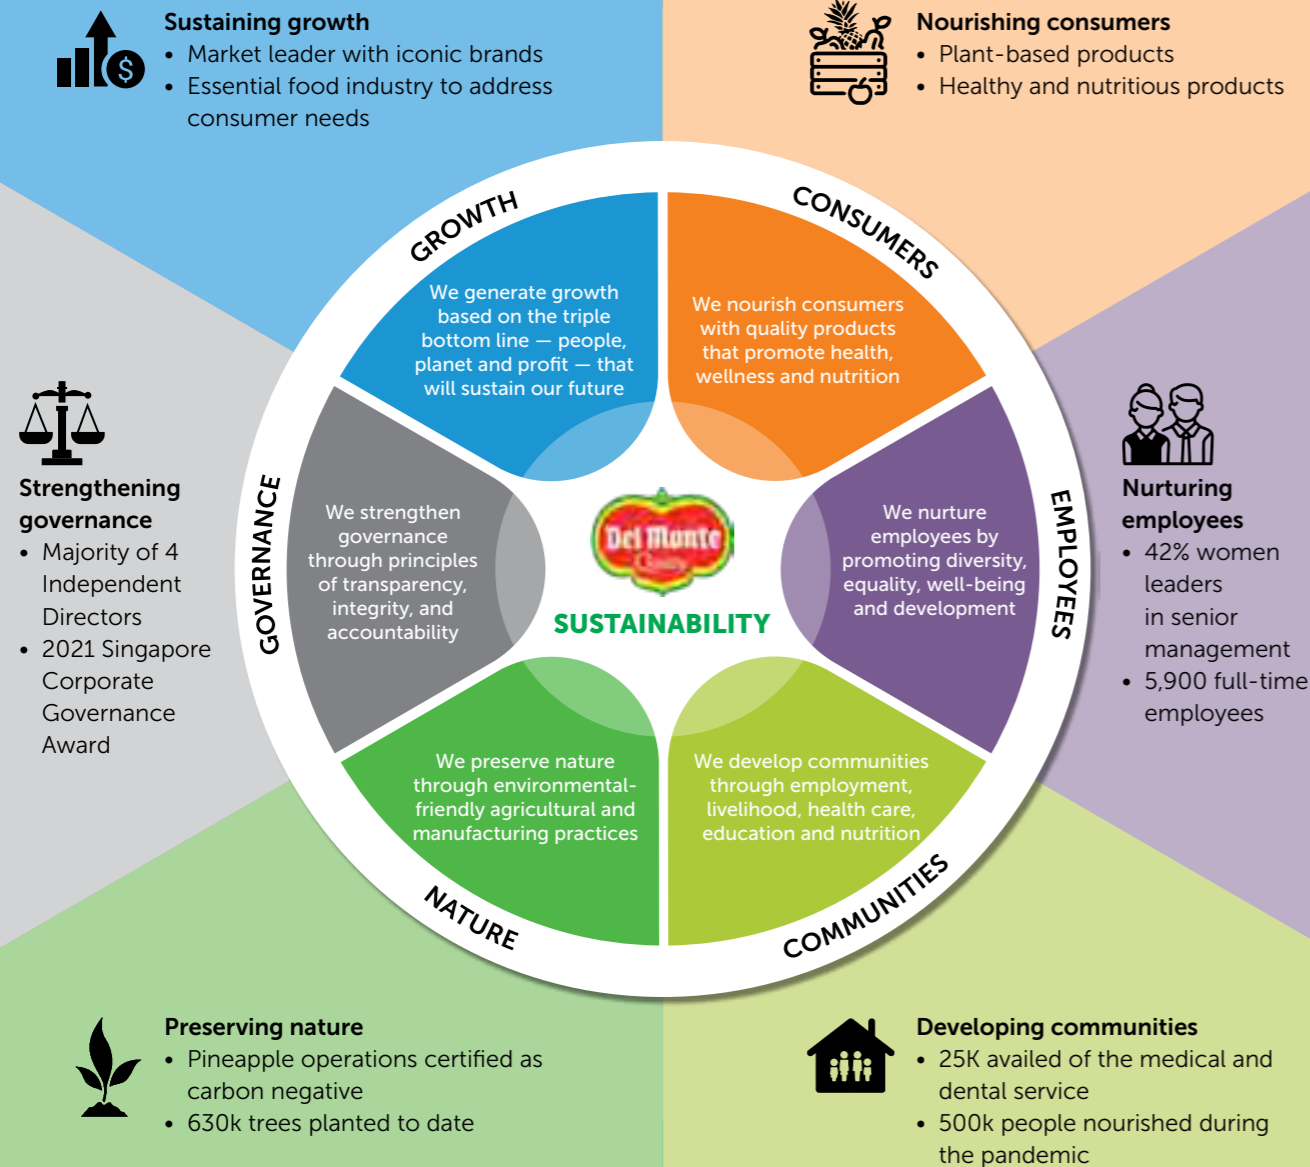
Sustaining growth
• Market leader with iconic brands
• Essential food industry to address consumer needs

Nourishing consumers
• Plant-based products
• Healthy and nutritious products

GROWTH

CONSUMERS

We generate growth based on the triple bottom line — people, planet and profit — that will sustain our future

We nourish consumers with quality products that promote health, wellness and nutrition

Strengthening governance
• Majority of 4 Independent Directors
• 2021 Singapore Corporate Governance Award

GOVERNANCE

We strengthen governance through principles of transparency, integrity, and accountability

Del Monte

SUSTAINABILITY

We nurture employees by promoting diversity, equality, well-being and development

EMPLOYEES

Nurturing employees
• 42% women leaders in senior management
• 5,900 full-time employees

We preserve nature through environmental-friendly agricultural and manufacturing practices

We develop communities through employment, livelihood, health care, education and nutrition

NATURE

COMMUNITIES

Preserving nature
• Pineapple operations certified as carbon negative
• 630k trees planted to date

Developing communities
• 25K availed of the medical and dental service
• 500k people nourished during the pandemic